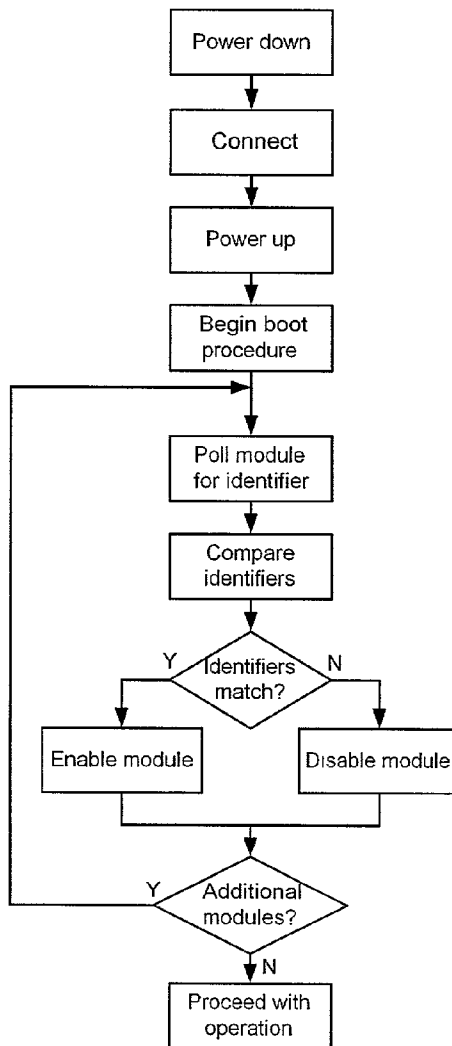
Power down

Connect

Power up

Begin boot procedure

Poll module for identifier

Compare identifiers

Y

Identifiers match?

N

Enable module

Disable module

Y

Additional modules?

N

Proceed with operation